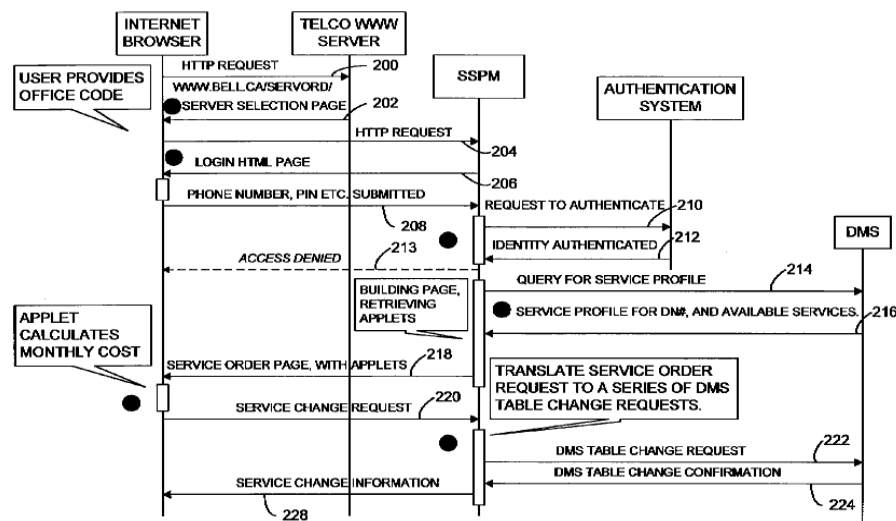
INTERNET BROWSER

TELCO WWW SERVER

SSPM

AUTHENTICATION SYSTEM

DMS

USER PROVIDES OFFICE CODE

HTTP REQUEST

200

WWW.BELL.CA/SERVORD/

SERVER SELECTION PAGE

202

HTTP REQUEST

204

LOGIN HTML PAGE

206

PHONE NUMBER, PIN ETC. SUBMITTED

208

REQUEST TO AUTHENTICATE

210

IDENTITY AUTHENTICATED

212

ACCESS DENIED

213

QUERY FOR SERVICE PROFILE

214

BUILDING PAGE, RETRIEVING APPLETS

SERVICE PROFILE FOR DN#, AND AVAILABLE SERVICES.

216

APPLET CALCULATES MONTHLY COST

SERVICE ORDER PAGE, WITH APPLETS

218

TRANSLATE SERVICE ORDER REQUEST TO A SERIES OF DMS TABLE CHANGE REQUESTS.

SERVICE CHANGE REQUEST

220

DMS TABLE CHANGE REQUEST

222

DMS TABLE CHANGE CONFIRMATION

SERVICE CHANGE INFORMATION

224

228